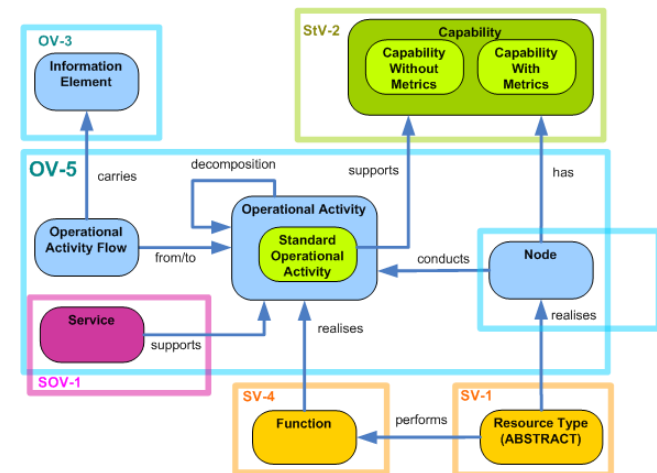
OV-3

Information Element

carries

StV-2

Capability

Capability Without Metrics

Capability With Metrics

OV-5

decomposition

supports

has

Operational Activity Flow

from/to

Operational Activity

Standard Operational Activity

conducts

Node

Service

supports

realises

realises

SOV-1

SV-4

Function

performs

SV-1

Resource Type (ABSTRACT)